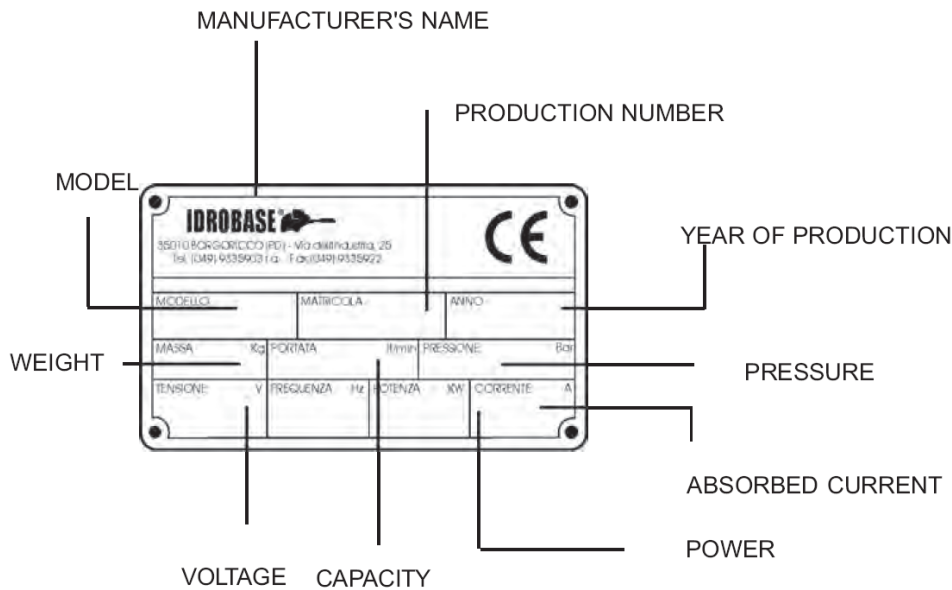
MANUFACTURER'S NAME

PRODUCTION NUMBER

MODEL

IDROBASE

35010 BORGORICCO (PD) - Via dell'Industria, 25
Tel. (049) 9335933 r.a. - Fax (049) 9335922

CE

YEAR OF PRODUCTION

MODELLO

MATRICOLA

ANNO

WEIGHT

MASSA Kg

PORTATA lt/min

PRESSIONE Bar

PRESSURE

TENSIONE V

FREQUENZA Hz

POTENZA KW

CORRENTE A

ABSORBED CURRENT

POWER

VOLTAGE

CAPACITY